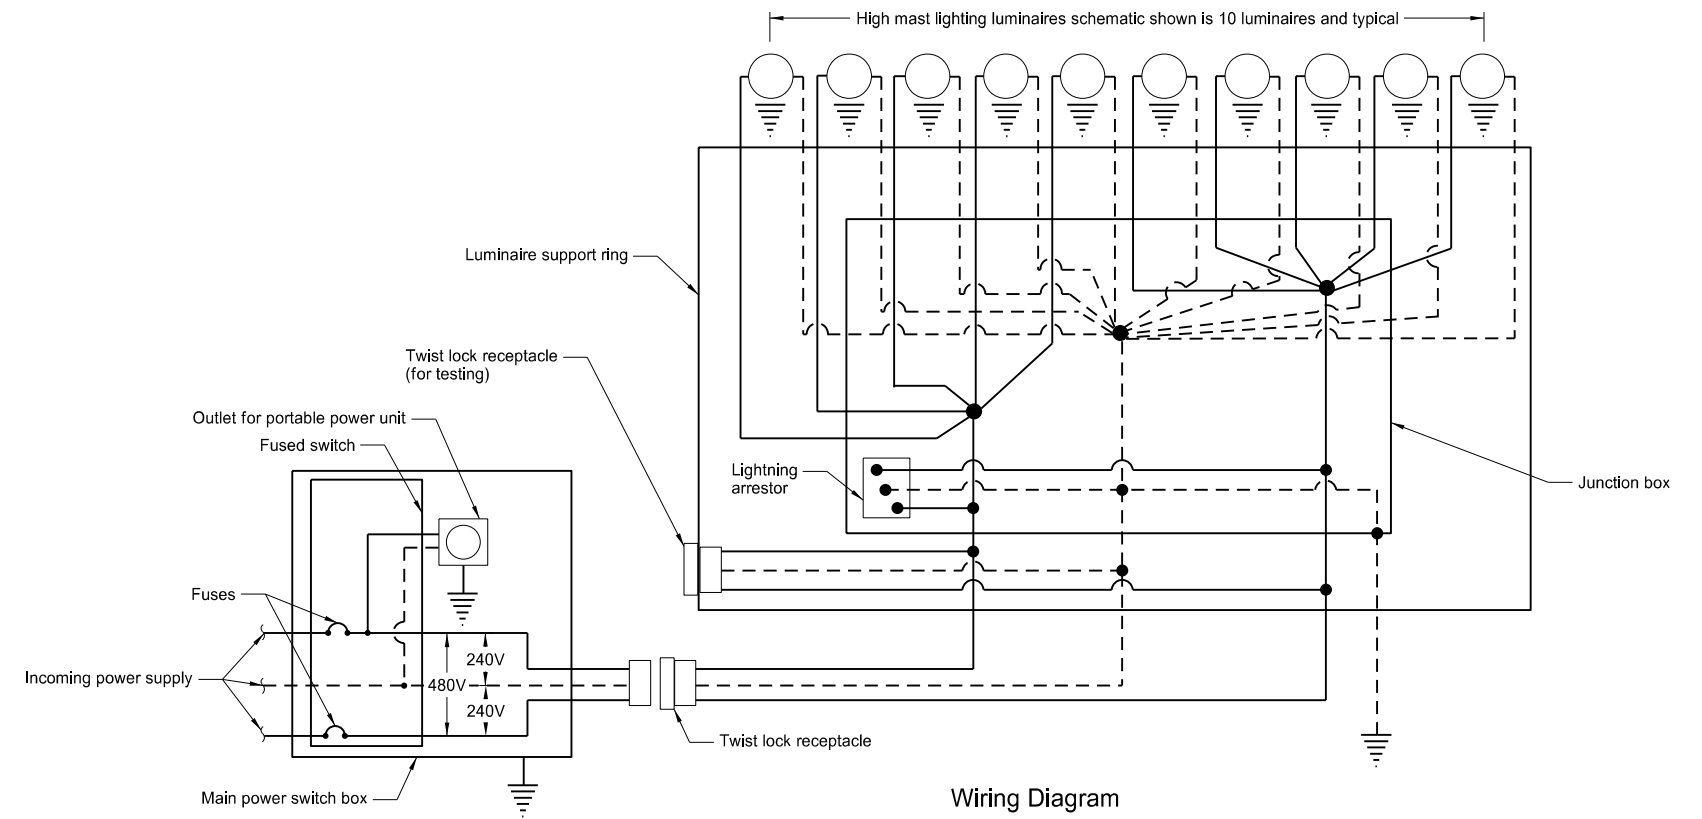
High mast lighting luminaires schematic shown is 10 luminaires and typical

Luminaire support ring

Twist lock receptacle (for testing)

Outlet for portable power unit

Fused switch

Lightning arrestor

Junction box

Fuses

Incoming power supply

240V

480V

240V

Twist lock receptacle

Main power switch box

Wiring Diagram